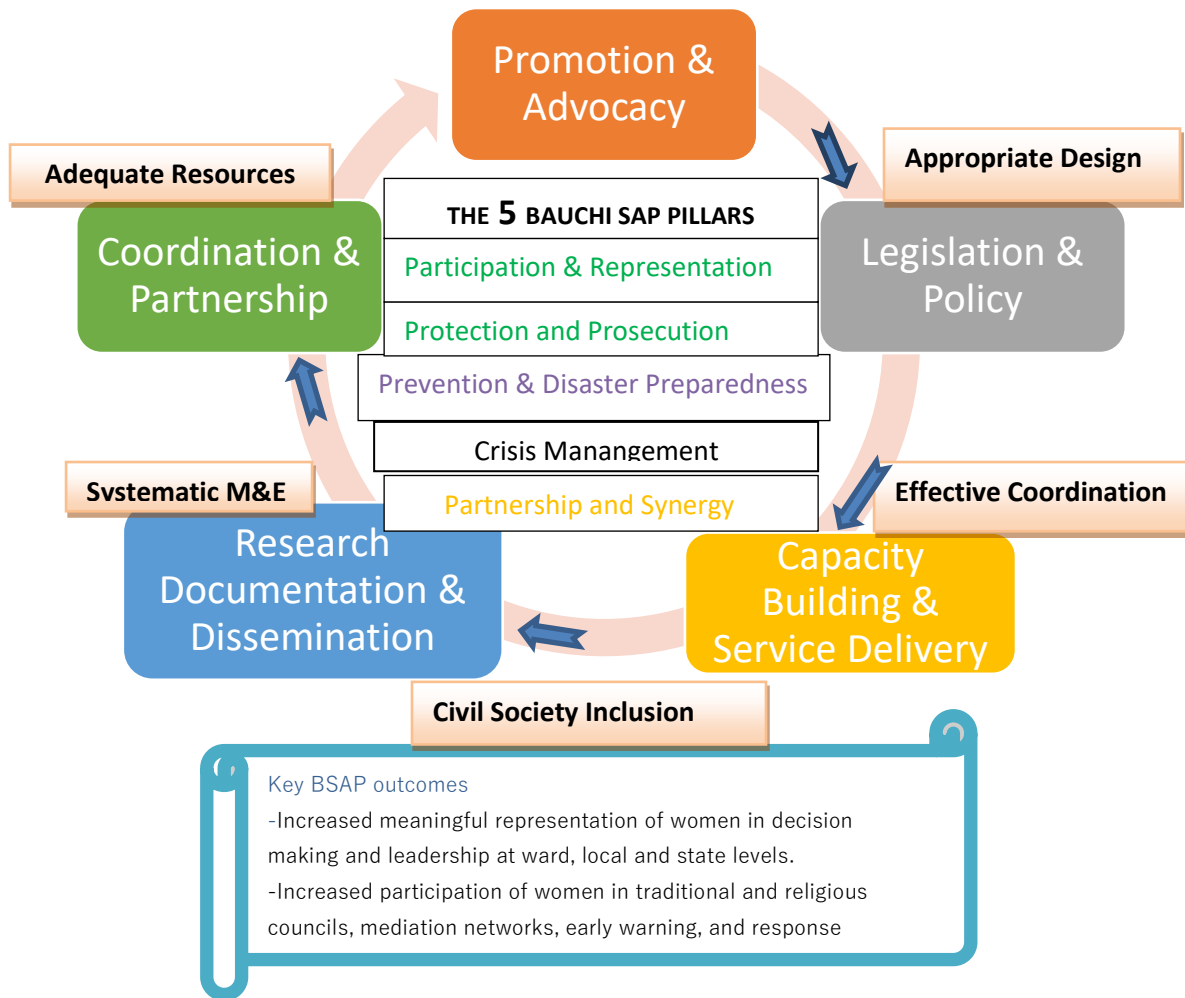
Promotion & Advocacy

Appropriate Design

Legislation & Policy

Effective Coordination

Capacity Building & Service Delivery

Civil Society Inclusion

Research Documentation & Dissemination

Systematic M&E

Coordination & Partnership

Adequate Resources

THE 5 BAUCHI SAP PILLARS

Participation & Representation

Protection and Prosecution

Prevention & Disaster Preparedness

Crisis Management

Partnership and Synergy

Key BSAP outcomes

-Increased meaningful representation of women in decision making and leadership at ward, local and state levels.

-Increased participation of women in traditional and religious councils, mediation networks, early warning, and response